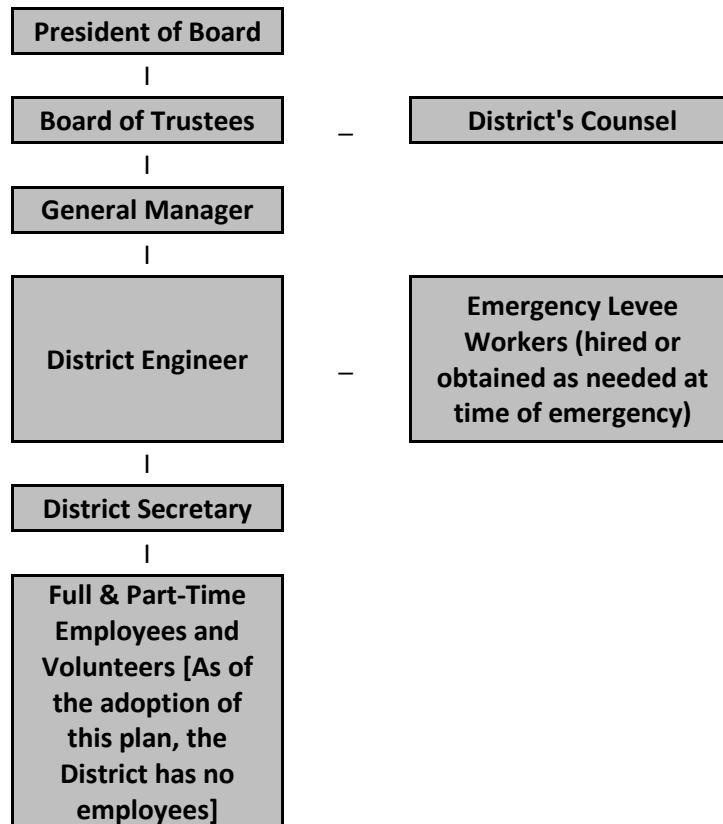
President of Board

|

Board of Trustees

_

District's Counsel

|

General Manager

|

District Engineer

_

Emergency Levee Workers (hired or obtained as needed at time of emergency)

|

District Secretary

|

Full & Part-Time Employees and Volunteers [As of the adoption of this plan, the District has no employees]